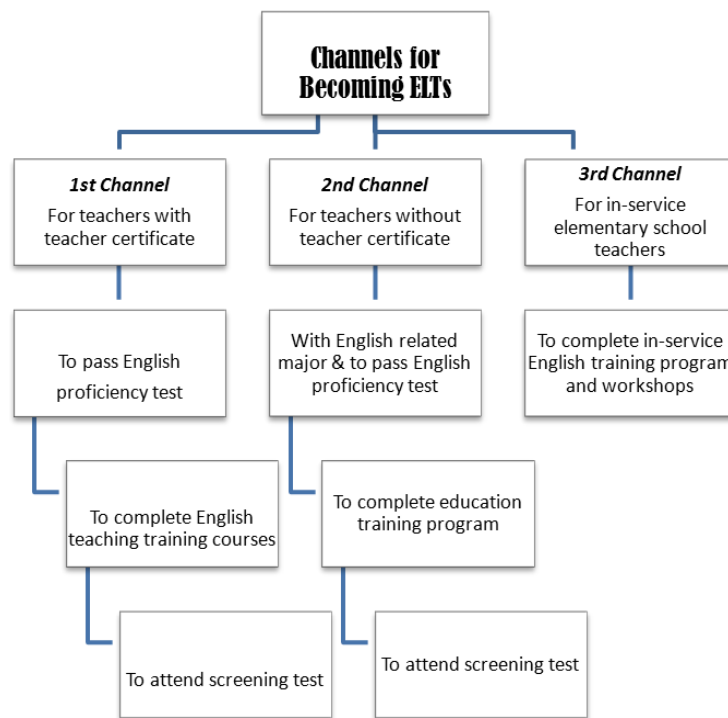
Channels for Becoming ELTs

1st Channel
For teachers with teacher certificate

To pass English proficiency test

To complete English teaching training courses

To attend screening test

2nd Channel
For teachers without teacher certificate

With English related major & to pass English proficiency test

To complete education training program

To attend screening test

3rd Channel
For in-service elementary school teachers

To complete in-service English training program and workshops